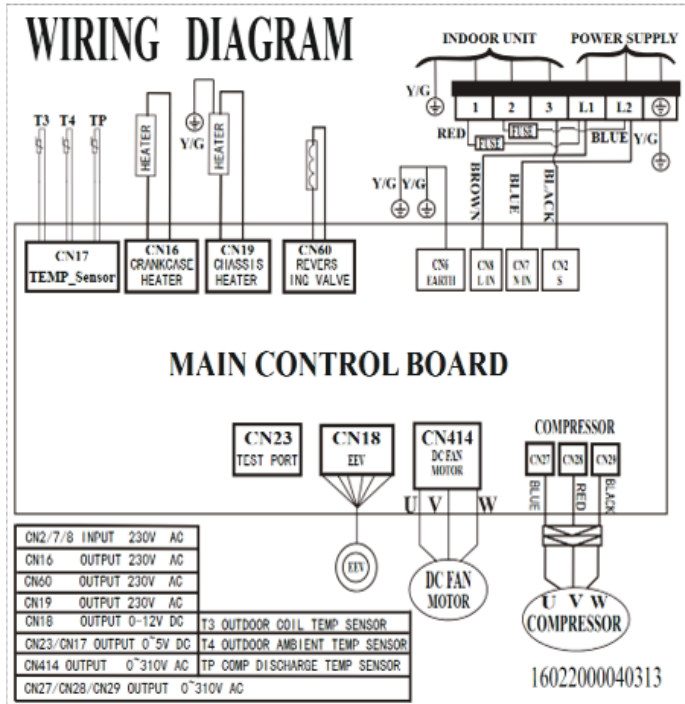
WIRING DIAGRAM

INDOOR UNIT
POWER SUPPLY

Y/G
1 2 3 L1 L2
RED
FUSE
FUSE
BLUE
Y/G

T3 T4 TP
HEATER
Y/G
HEATER

Y/G Y/G
BROWN
BLUE
BLACK

CN17
TEMP_Sensor

CN16
CRANKCASE HEATER

CN19
CHASSIS HEATER

CN60
REVERS ING VALVE

CN6
EARTH

CN8
L IN

CN7
N IN

CN2
S

MAIN CONTROL BOARD

CN23
TEST PORT

CN18
EEV

CN414
DC FAN MOTOR

COMPRESSOR
CN27 CN28 CN29
BLUE RED BLACK

U V W

EEV

DC FAN MOTOR

U V W
COMPRESSOR

| CN2/7/8 INPUT 230V AC |
|---|
| CN16 OUTPUT 230V AC |
| CN60 OUTPUT 230V AC |
| CN19 OUTPUT 230V AC |
| CN18 OUTPUT 0-12V DC |
| CN23/CN17 OUTPUT 0~5V DC |
| CN414 OUTPUT 0~310V AC |
| CN27/CN28/CN29 OUTPUT 0~310V AC |

| T3 OUTDOOR COIL TEMP SENSOR |
|---|
| T4 OUTDOOR AMBIENT TEMP SENSOR |
| TP COMP DISCHARGE TEMP SENSOR |

16022000040313